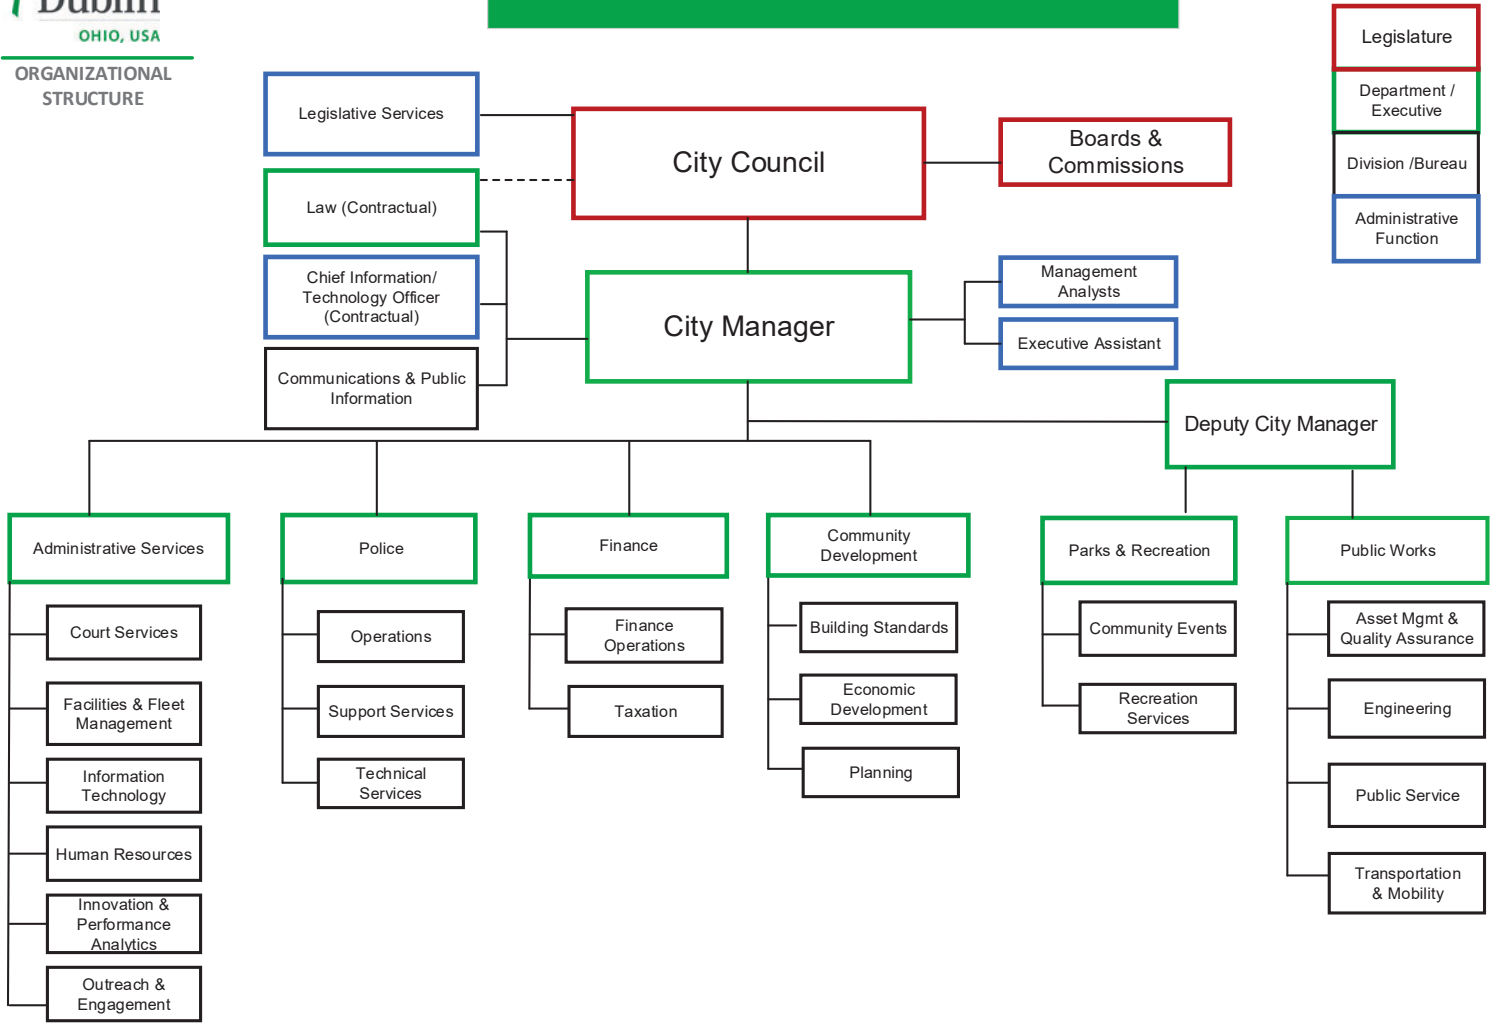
Dublin
OHIO, USA

ORGANIZATIONAL STRUCTURE

Legislature

Department / Executive

Division /Bureau

Administrative Function

Legislative Services

Law (Contractual)

Chief Information/ Technology Officer (Contractual)

Communications & Public Information

City Council

Boards & Commissions

City Manager

Management Analysts

Executive Assistant

Deputy City Manager

Administrative Services

Court Services

Facilities & Fleet Management

Information Technology

Human Resources

Innovation & Performance Analytics

Outreach & Engagement

Police

Operations

Support Services

Technical Services

Finance

Finance Operations

Taxation

Community Development

Building Standards

Economic Development

Planning

Parks & Recreation

Community Events

Recreation Services

Public Works

Asset Mgmt & Quality Assurance

Engineering

Public Service

Transportation & Mobility